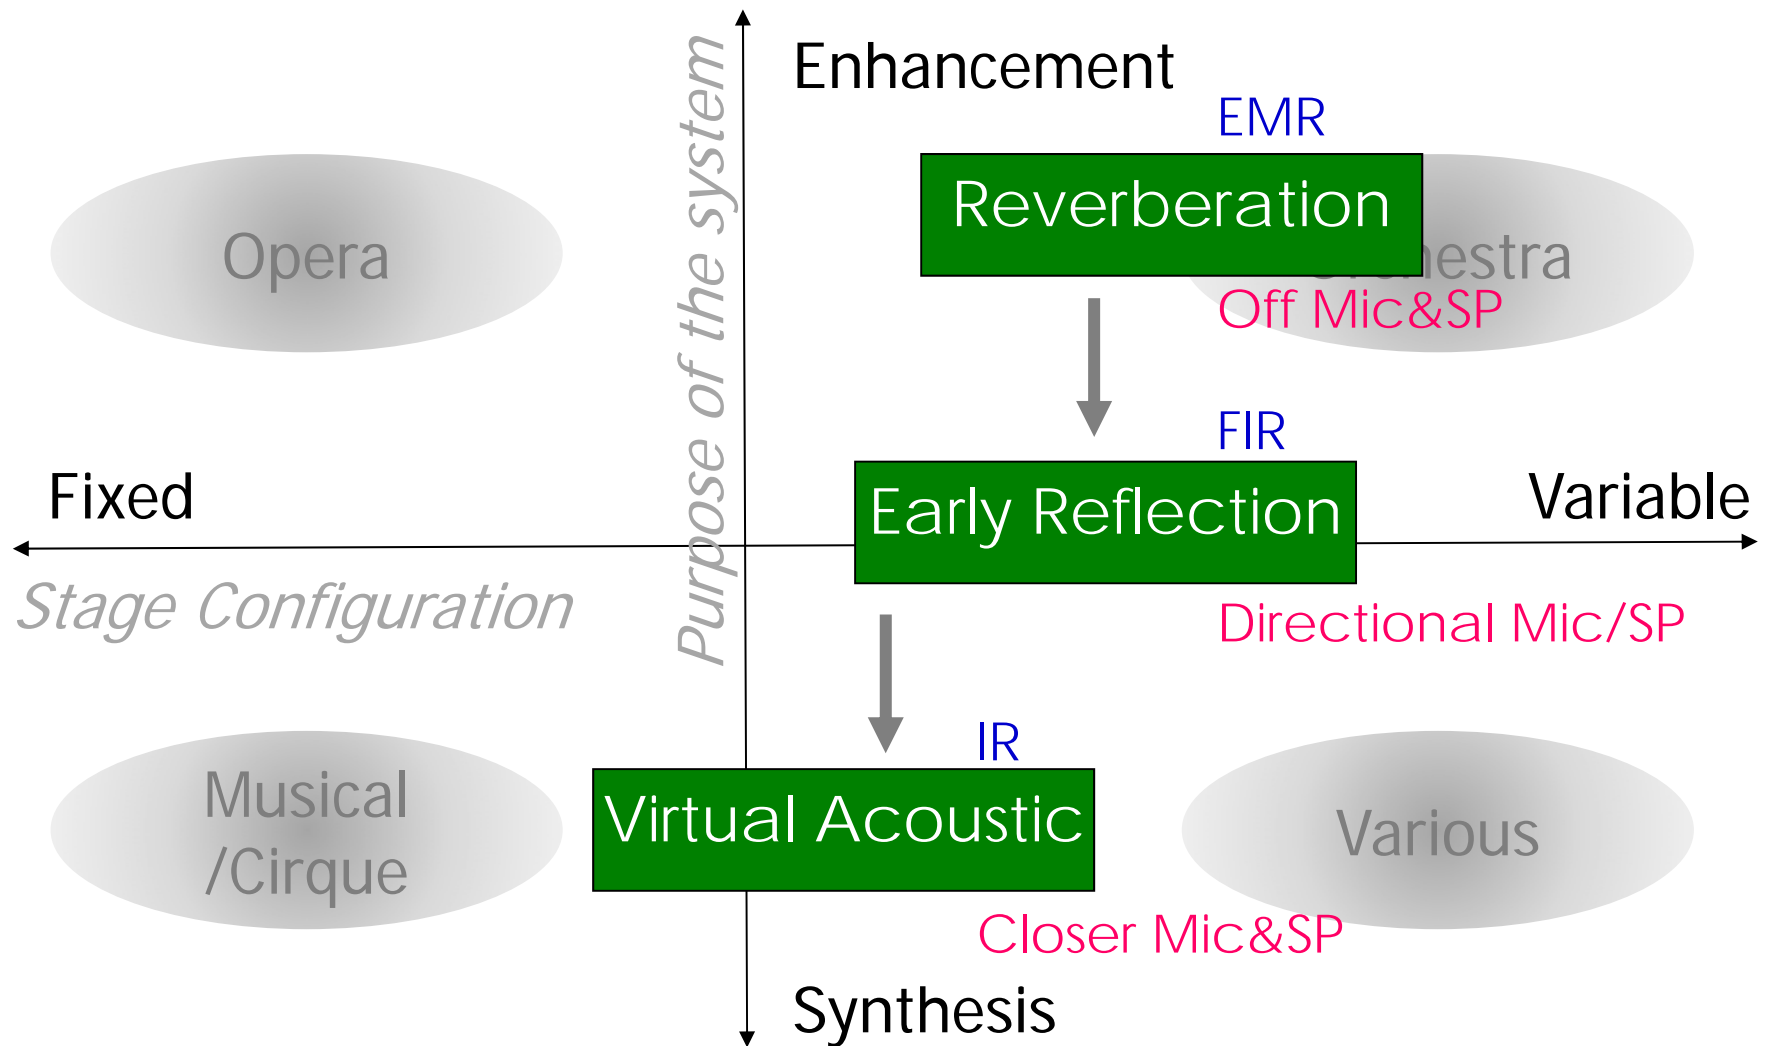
Enhancement

Purpose of the system

EMR

Reverberation

Opera

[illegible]estra

Off Mic&SP

FIR

Fixed

Early Reflection

Variable

Stage Configuration

Directional Mic/SP

IR

Musical /Cirque

Virtual Acoustic

Various

Closer Mic&SP

Synthesis